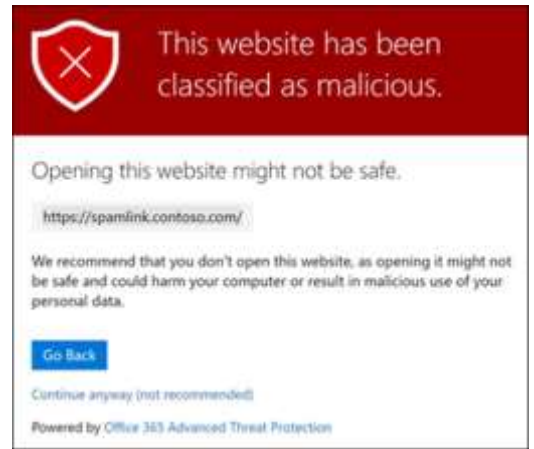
This website has been classified as malicious.

Opening this website might not be safe.

https://spamlink.contoso.com/

We recommend that you don't open this website, as opening it might not be safe and could harm your computer or result in malicious use of your personal data.

Go Back

Continue anyway (not recommended)

Powered by Office 365 Advanced Threat Protection